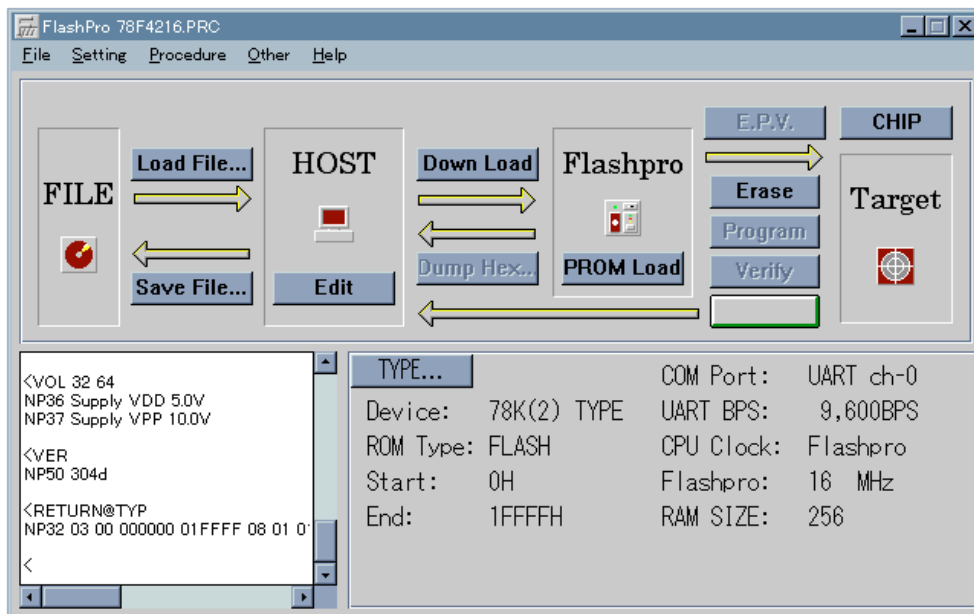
FlashPro 78F4216.PRC

File Setting Procedure Other Help

E.P.V. CHIP

Load File... HOST Down Load Flashpro

FILE Erase Target

Program

Dump Hex... PROM Load Verify

Save File... Edit

<VOL 32 64
NP36 Supply VDD 5.0V
NP37 Supply VPP 10.0V

<VER
NP50 304d

<RETURN@TYP
NP32 03 00 000000 01FFFF 08 01 0

<

TYPE...

| | | | |
|---|---|---|---|
| Device: | 78K(2) TYPE | COM Port: | UART ch-0 |
| ROM Type: | FLASH | UART BPS: | 9,600BPS |
| Start: | 0H | CPU Clock: | Flashpro |
| End: | 1FFFFH | Flashpro: | 16 MHz |
| | | RAM SIZE: | 256 |